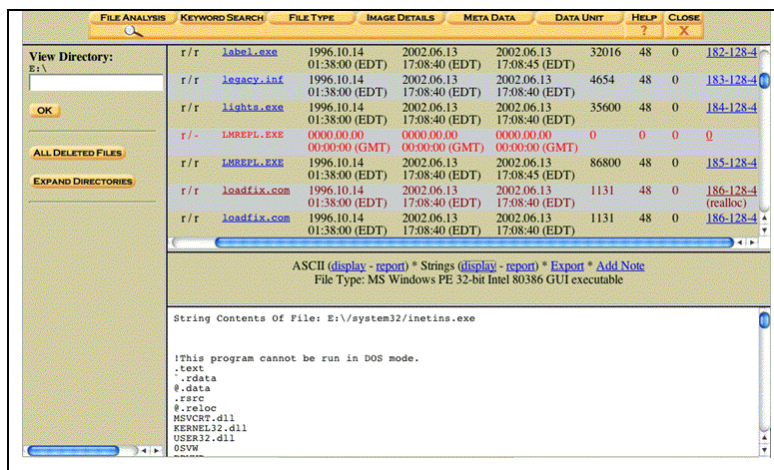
FILE ANALYSIS KEYWORD SEARCH FILE TYPE IMAGE DETAILS META DATA DATA UNIT HELP ? CLOSE X

View Directory:
E:\

OK

ALL DELETED FILES

EXPAND DIRECTORIES

| | | | | | | | |
|---|---|---|---|---|---|---|---|
| r/r | label.exe | 1996.10.14 01:38:00 (EDT) | 2002.06.13 17:08:40 (EDT) | 2002.06.13 17:08:45 (EDT) | 32016 | 48 | 0 | 182-128-4 |
| r/r | legacy.inf | 1996.10.14 01:38:00 (EDT) | 2002.06.13 17:08:40 (EDT) | 2002.06.13 17:08:40 (EDT) | 4654 | 48 | 0 | 183-128-4 |
| r/r | lights.exe | 1996.10.14 01:38:00 (EDT) | 2002.06.13 17:08:40 (EDT) | 2002.06.13 17:08:40 (EDT) | 35600 | 48 | 0 | 184-128-4 |
| r/- | LMREPL.EXE | 0000.00.00 00:00:00 (GMT) | 0000.00.00 00:00:00 (GMT) | 0000.00.00 00:00:00 (GMT) | 0 | 0 | 0 | 0 |
| r/r | LMREPL.EXE | 1996.10.14 01:38:00 (EDT) | 2002.06.13 17:08:40 (EDT) | 2002.06.13 17:08:45 (EDT) | 86800 | 48 | 0 | 185-128-4 |
| r/r | loadfix.com | 1996.10.14 01:38:00 (EDT) | 2002.06.13 17:08:40 (EDT) | 2002.06.13 17:08:40 (EDT) | 1131 | 48 | 0 | 186-128-4 (realloc) |
| r/r | loadfix.com | 1996.10.14 01:38:00 (EDT) | 2002.06.13 17:08:40 (EDT) | 2002.06.13 17:08:40 (EDT) | 1131 | 48 | 0 | 186-128-4 |

ASCII (display - report) * Strings (display - report) * Export * Add Note
File Type: MS Windows PE 32-bit Intel 80386 GUI executable

String Contents Of File: E:\/system32/inetins.exe

!This program cannot be run in DOS mode.
.text
`.rdata
@.data
.rsrc
@.reloc
MSVCRT.dll
KERNEL32.dll
USER32.dll
OSVW
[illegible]